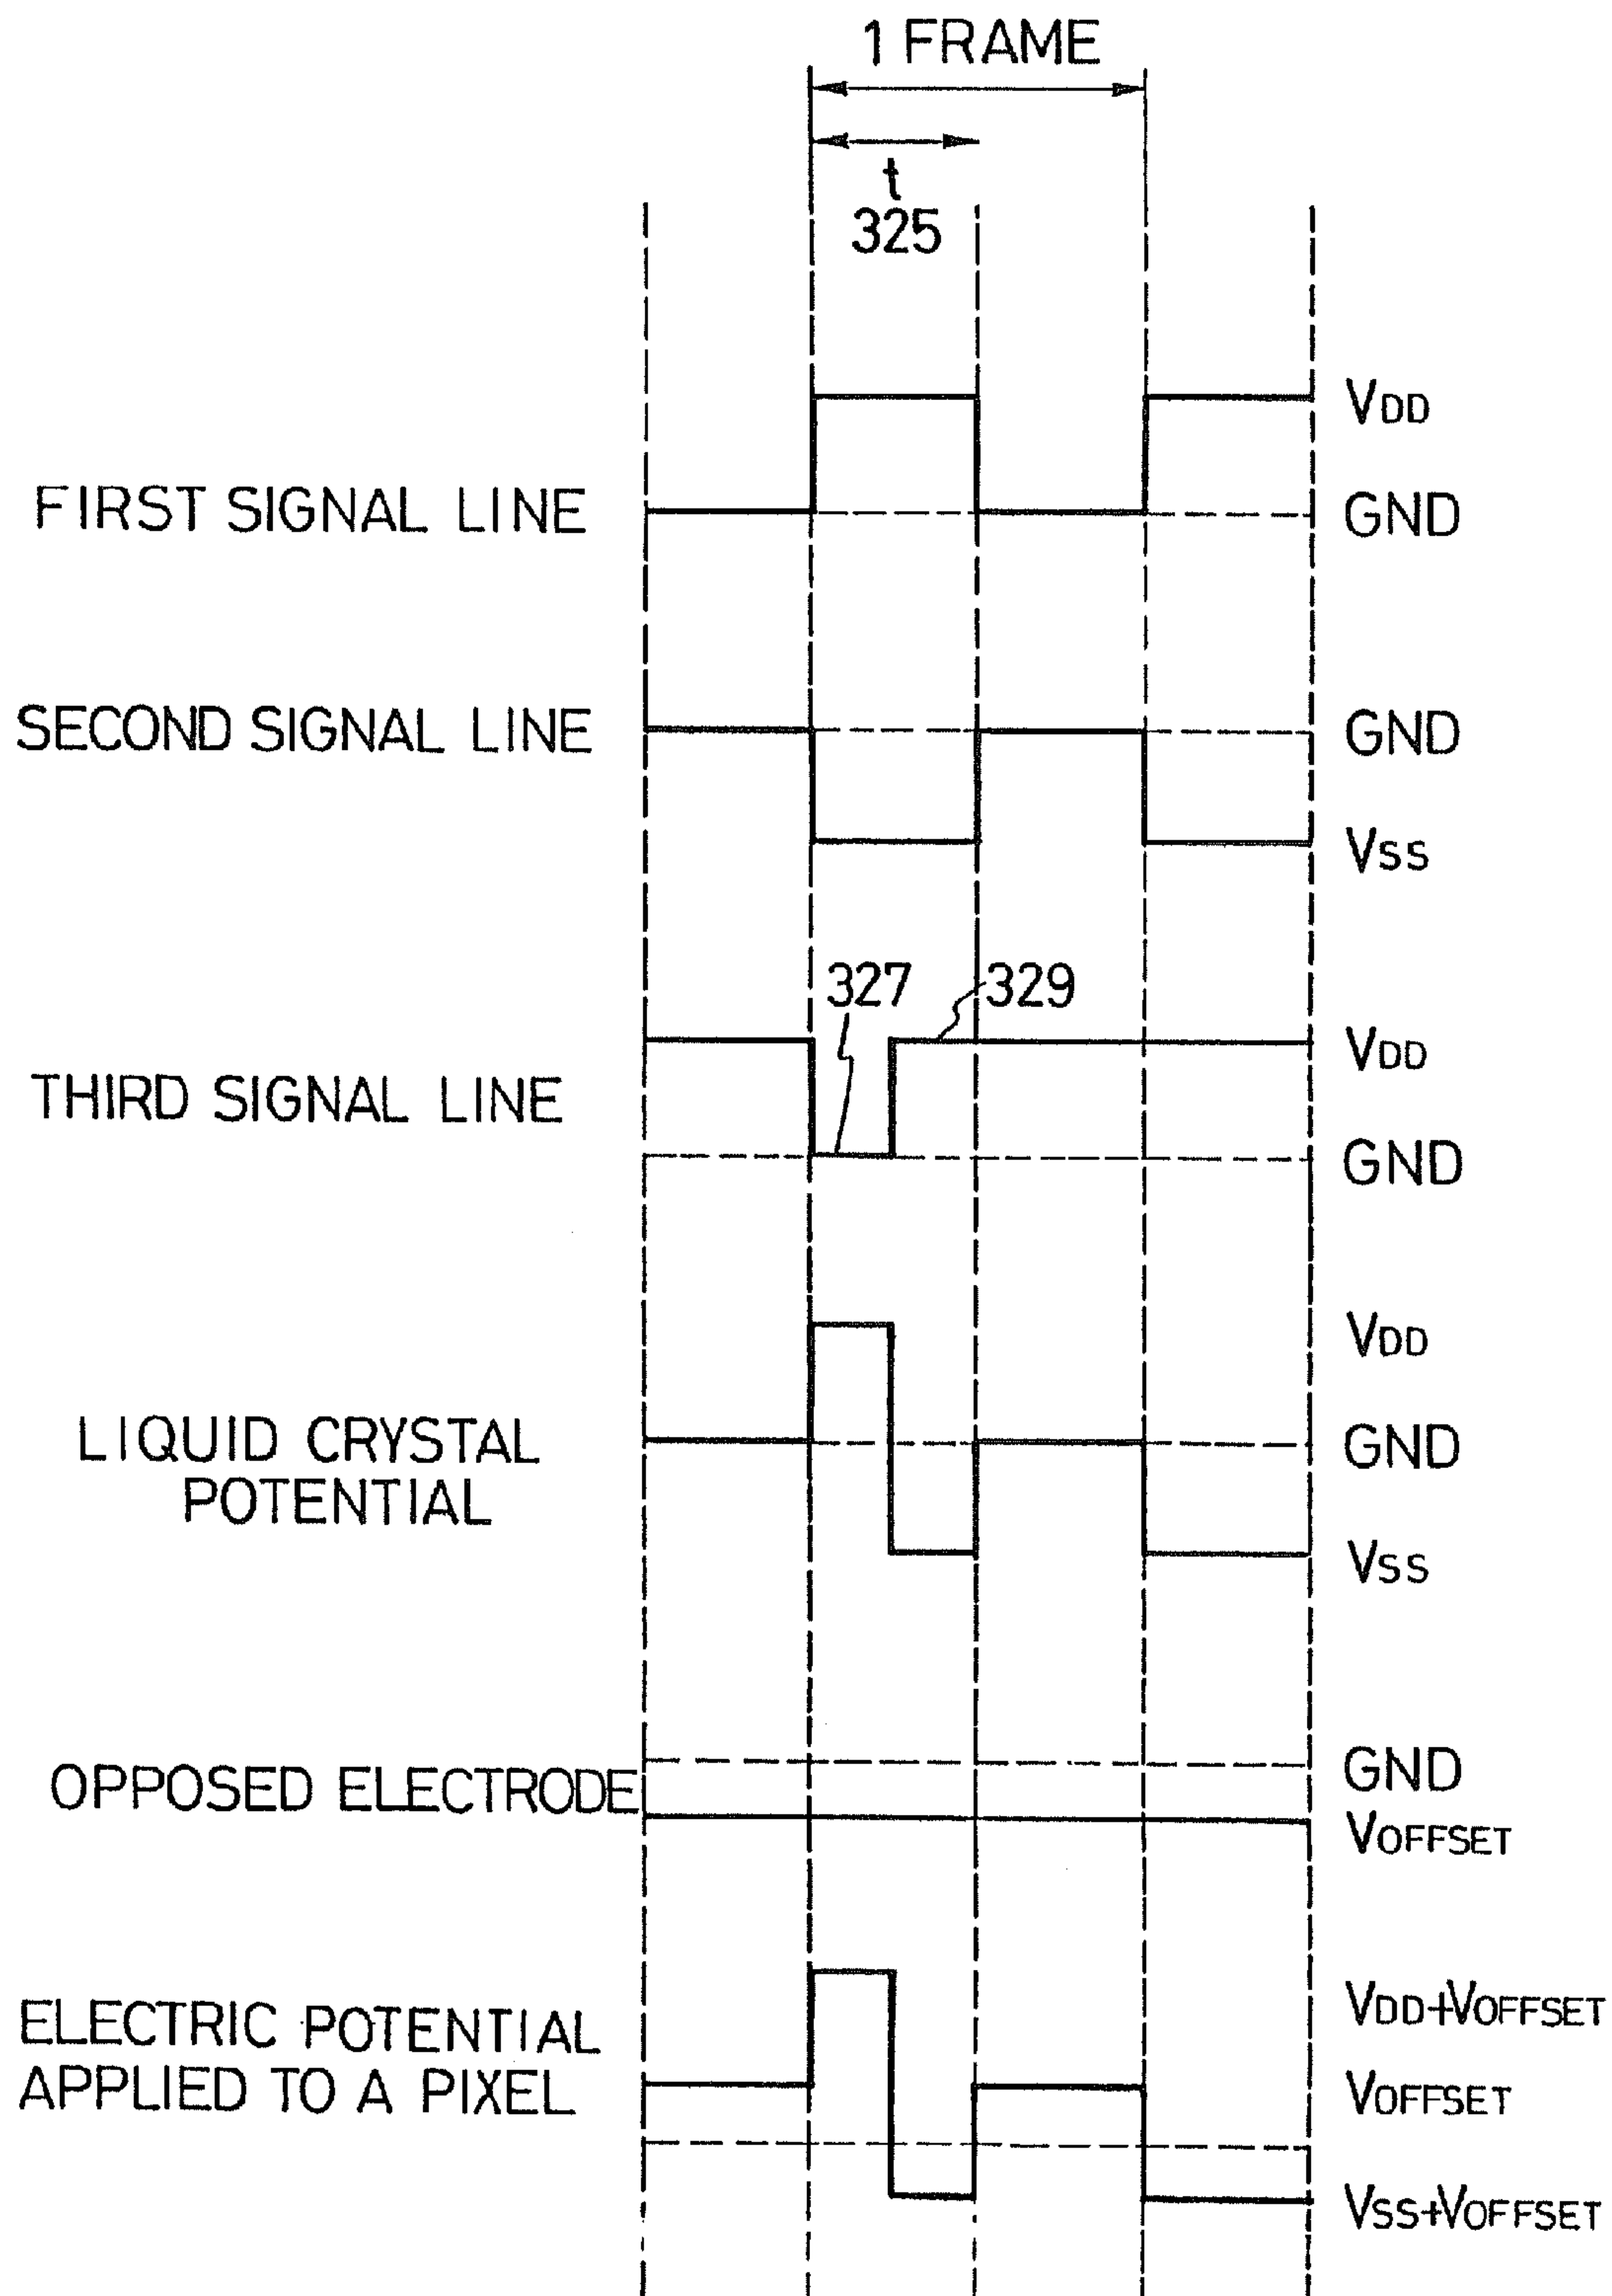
1 FRAME

t
325

FIRST SIGNAL LINE
$V_{DD}$
GND

SECOND SIGNAL LINE
GND
$V_{SS}$

327
329

THIRD SIGNAL LINE
$V_{DD}$
GND

LIQUID CRYSTAL POTENTIAL
$V_{DD}$
GND
$V_{SS}$

OPPOSED ELECTRODE
GND
$V_{OFFSET}$

ELECTRIC POTENTIAL APPLIED TO A PIXEL
$V_{DD}+V_{OFFSET}$
$V_{OFFSET}$
$V_{SS}+V_{OFFSET}$